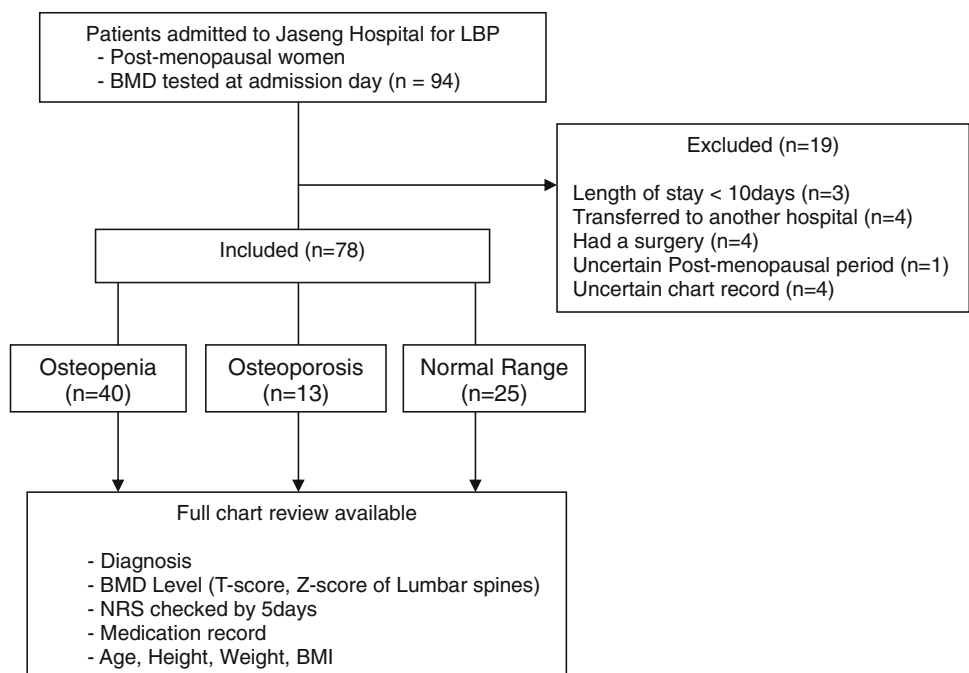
Patients admitted to Jaseng Hospital for LBP
- Post-menopausal women
- BMD tested at admission day (n = 94)

Excluded (n=19)

Length of stay < 10days (n=3)
Transferred to another hospital (n=4)
Had a surgery (n=4)
Uncertain Post-menopausal period (n=1)
Uncertain chart record (n=4)

Included (n=78)

Osteopenia (n=40)

Osteoporosis (n=13)

Normal Range (n=25)

Full chart review available

- Diagnosis
- BMD Level (T-score, Z-score of Lumbar spines)
- NRS checked by 5days
- Medication record
- Age, Height, Weight, BMI